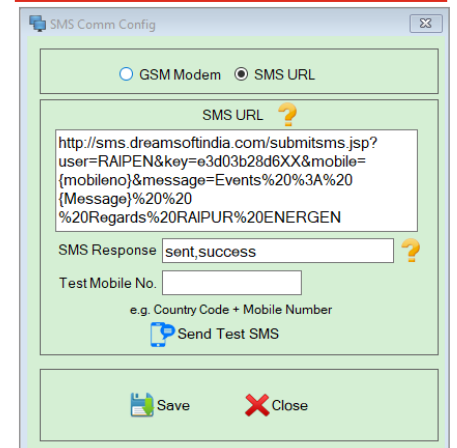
SMS Comm Config

GSM Modem SMS URL

SMS URL ?

http://sms.dreamsoftindia.com/submitsms.jsp?user=RAIPEN&key=e3d03b28d6XX&mobile={mobileno}&message=Events%20%3A%20{Message}%20%20%20Regards%20RAIPUR%20ENERGEN

SMS Response sent,success ?

Test Mobile No.

e.g. Country Code + Mobile Number

Send Test SMS

Save Close